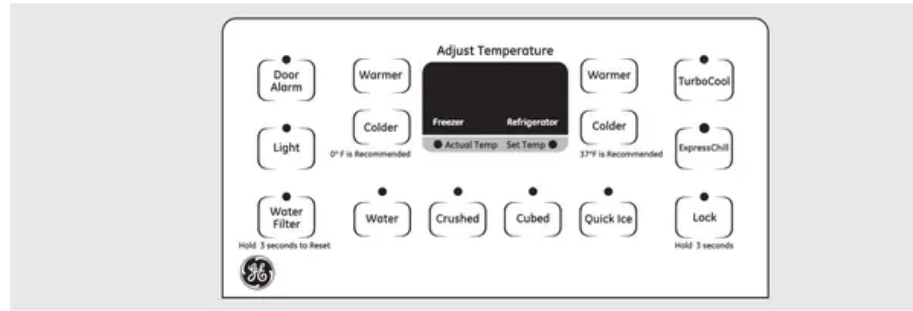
Adjust Temperature

Door Alarm

Warmer

Warmer

TurboCool

Colder

Freezer

Refrigerator

Colder

Light

0° F is Recommended

Actual Temp

Set Temp

37°F is Recommended

ExpressChill

Water Filter

Water

Crushed

Cubed

Quick Ice

Lock

Hold 3 seconds to Reset

Hold 3 seconds

GE